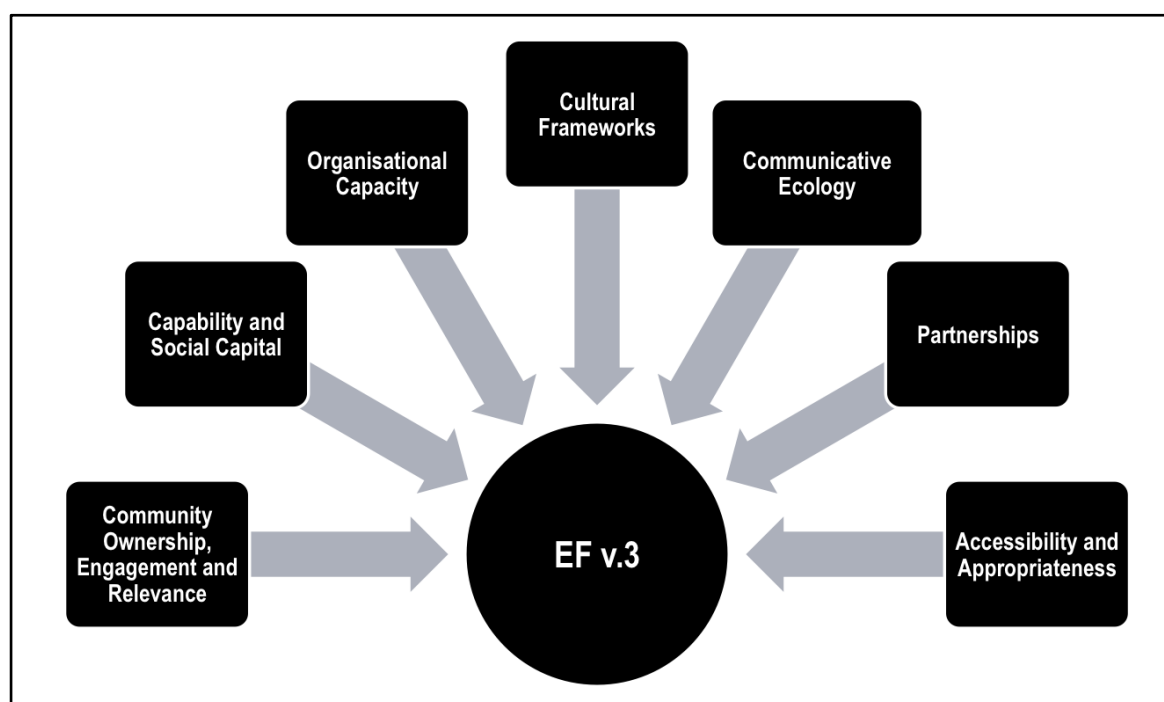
Cultural Frameworks

Organisational Capacity

Communicative Ecology

Capability and Social Capital

Partnerships

Community Ownership, Engagement and Relevance

EF v.3

Accessibility and Appropriateness